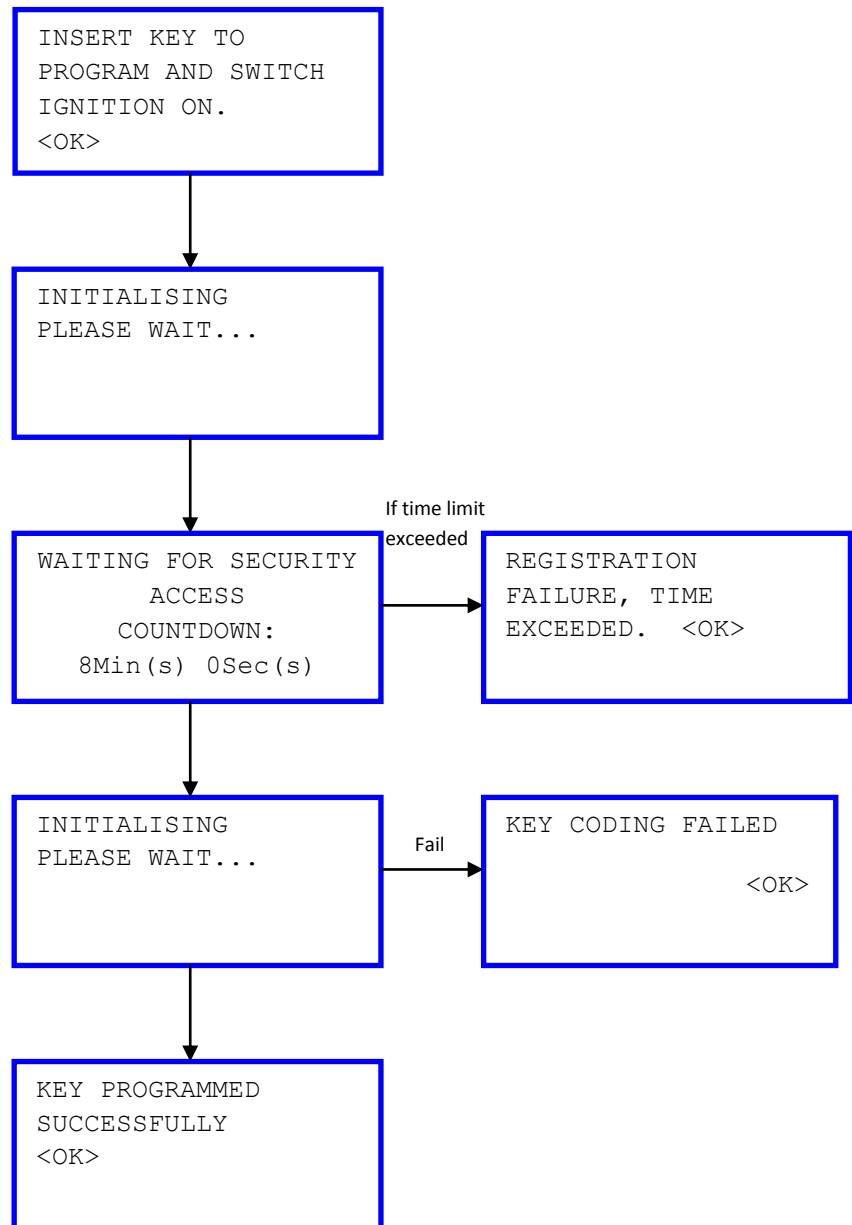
INSERT KEY TO PROGRAM AND SWITCH IGNITION ON.
<OK>

INITIALISING
PLEASE WAIT...

WAITING FOR SECURITY ACCESS
COUNTDOWN:
8Min(s) 0Sec(s)

If time limit exceeded

REGISTRATION FAILURE, TIME EXCEEDED. <OK>

INITIALISING
PLEASE WAIT...

Fail

KEY CODING FAILED
<OK>

KEY PROGRAMMED SUCCESSFULLY
<OK>